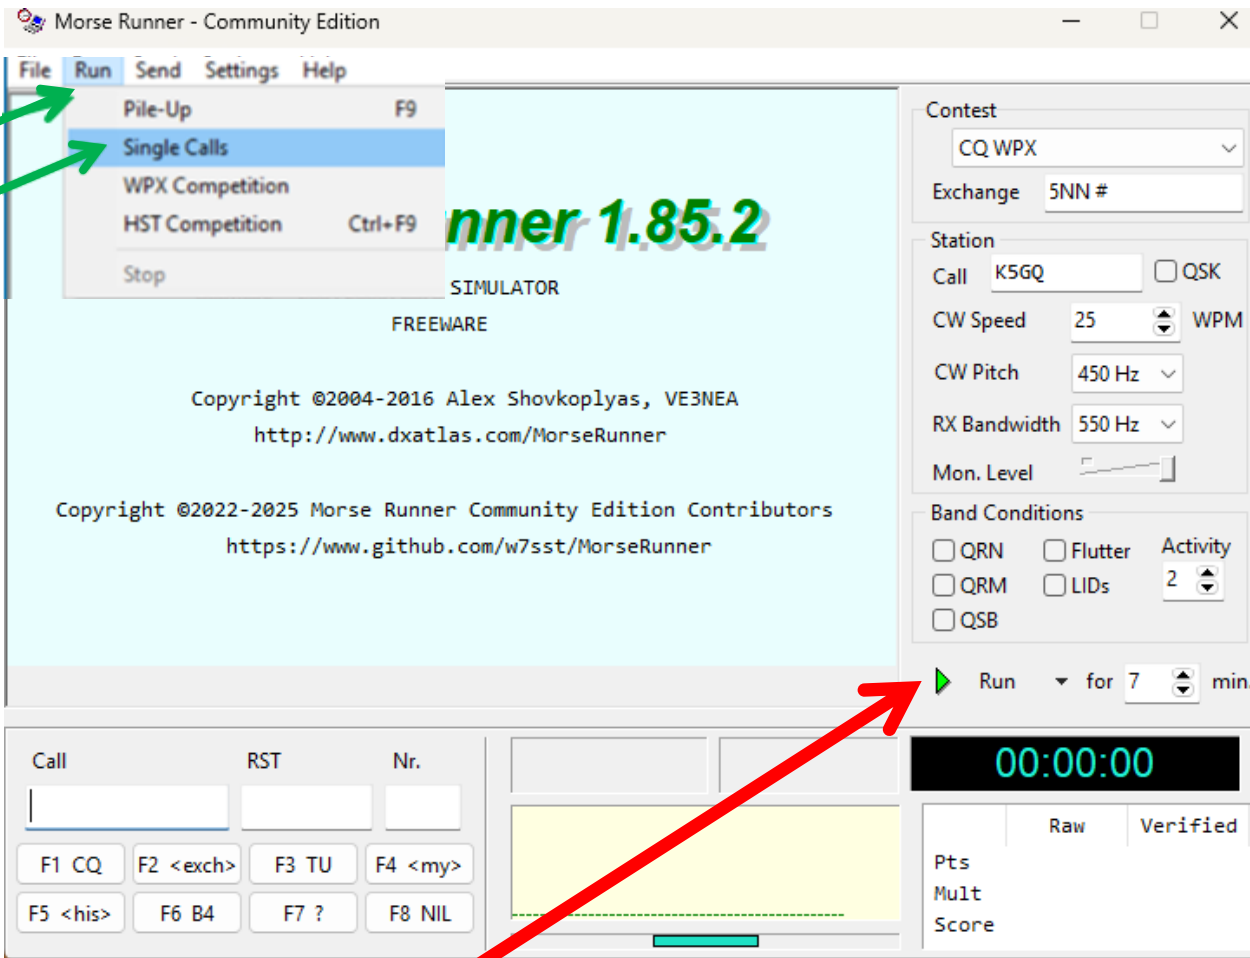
Morse Runner - Community Edition

File Run Send Settings Help

Pile-Up F9
Single Calls
WPX Competition
HST Competition Ctrl+F9
Stop

nner 1.85.2

SIMULATOR

FREEWARE

Copyright ©2004-2016 Alex Shovkoplyas, VE3NEA
http://www.dxatlas.com/MorseRunner

Copyright ©2022-2025 Morse Runner Community Edition Contributors
https://www.github.com/w7sst/MorseRunner

Contest
CQ WPX
Exchange 5NN #

Station
Call K5GQ
QSK
CW Speed 25 WPM
CW Pitch 450 Hz
RX Bandwidth 550 Hz
Mon. Level

Band Conditions
QRN
Flutter
Activity
2
QRM
LIDs
QSB

Run for 7 min.

Call RST Nr.

F1 CQ
F2 <exch>
F3 TU
F4 <my>
F5 <his>
F6 B4
F7 ?
F8 NIL

00:00:00

| | Raw | Verified |
|---|---|---|
| Pts | | |
| Mult | | |
| Score | | |